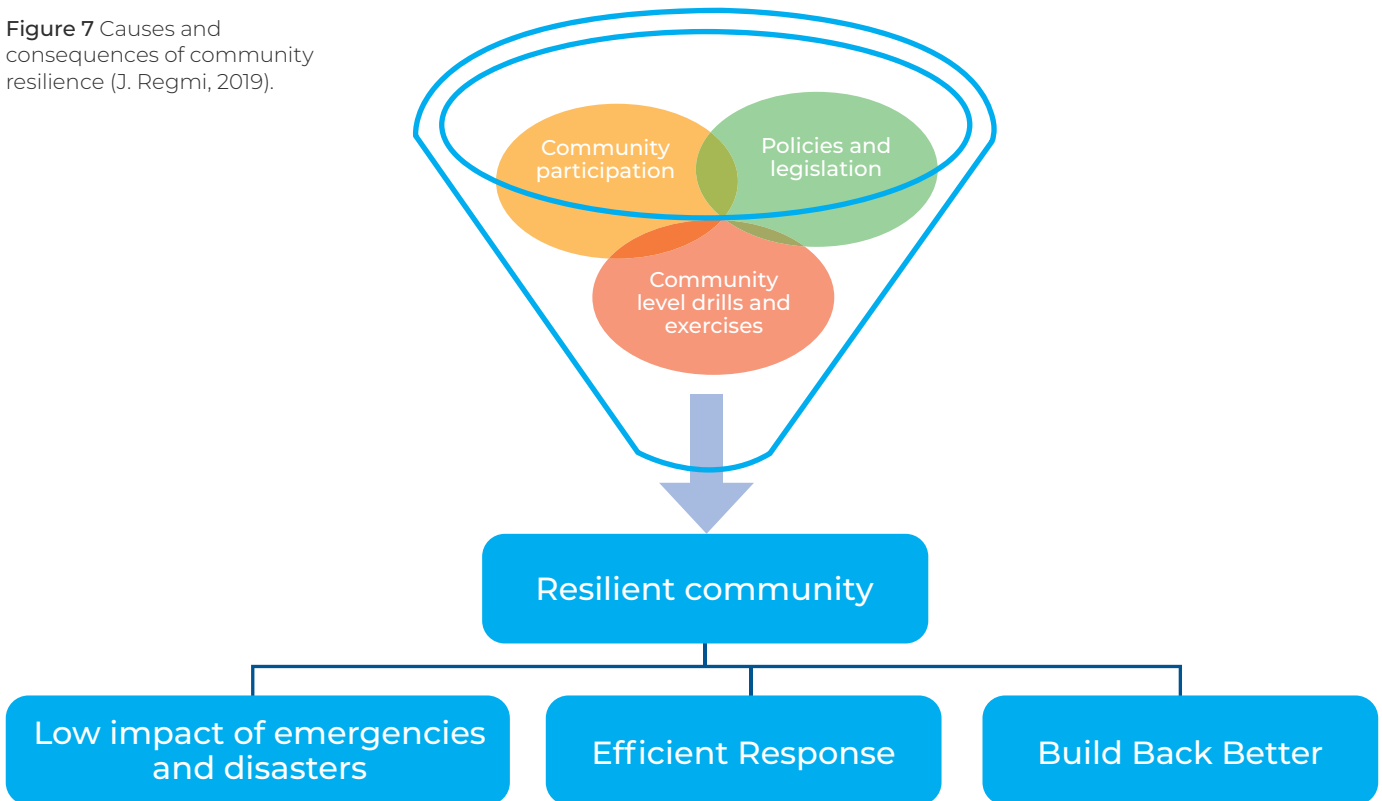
Figure 7 Causes and consequences of community resilience (J. Regmi, 2019).

Community participation

Policies and legislation

Community level drills and exercises

Resilient community

Low impact of emergencies and disasters

Efficient Response

Build Back Better